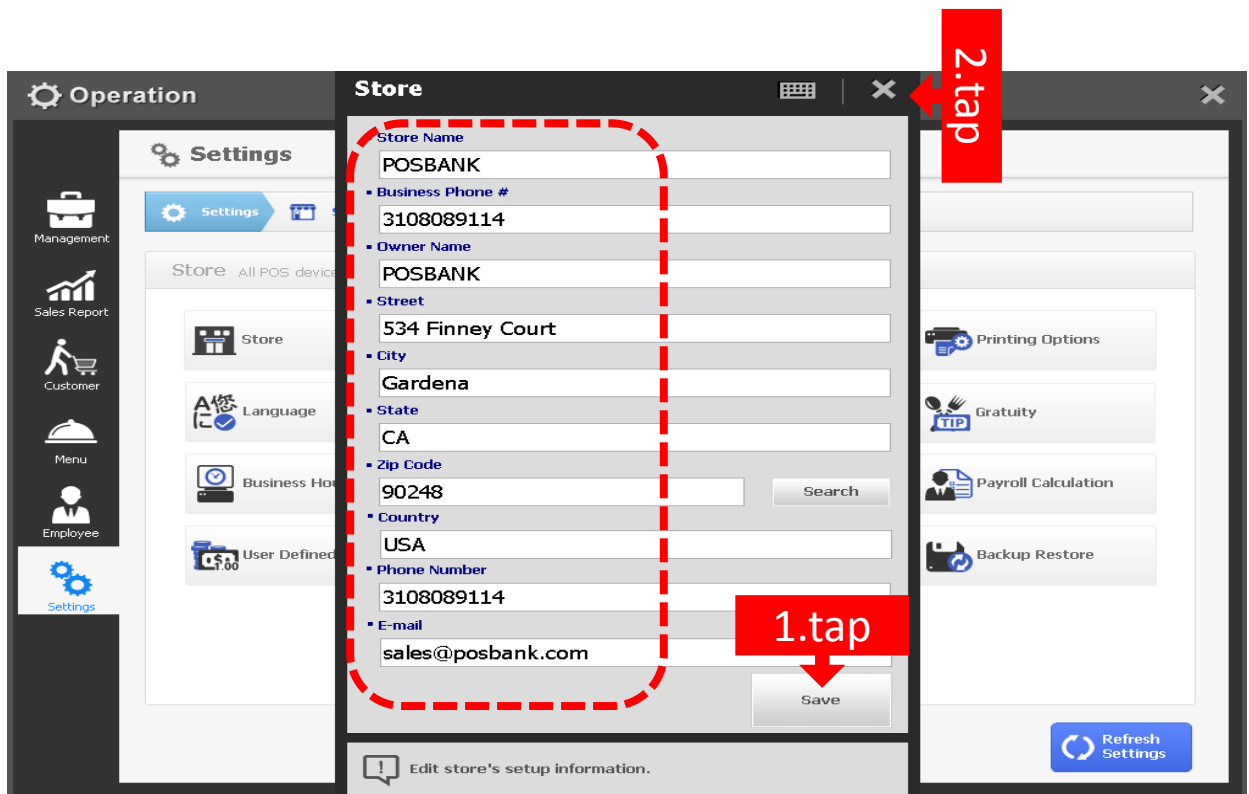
Operation

Settings

Settings

Store All POS device

Management

Sales Report

Customer

Menu

Employee

Settings

Store

Language

Business Hou

User Defined

Store

Store Name
POSBANK
Business Phone #
3108089114
Owner Name
POSBANK
Street
534 Finney Court
City
Gardena
State
CA
Zip Code
90248
Search
Country
USA
Phone Number
3108089114
E-mail
sales@posbank.com

Save

Edit store's setup information.

2.tap

1.tap

Printing Options

Gratuity

Payroll Calculation

Backup Restore

Refresh Settings